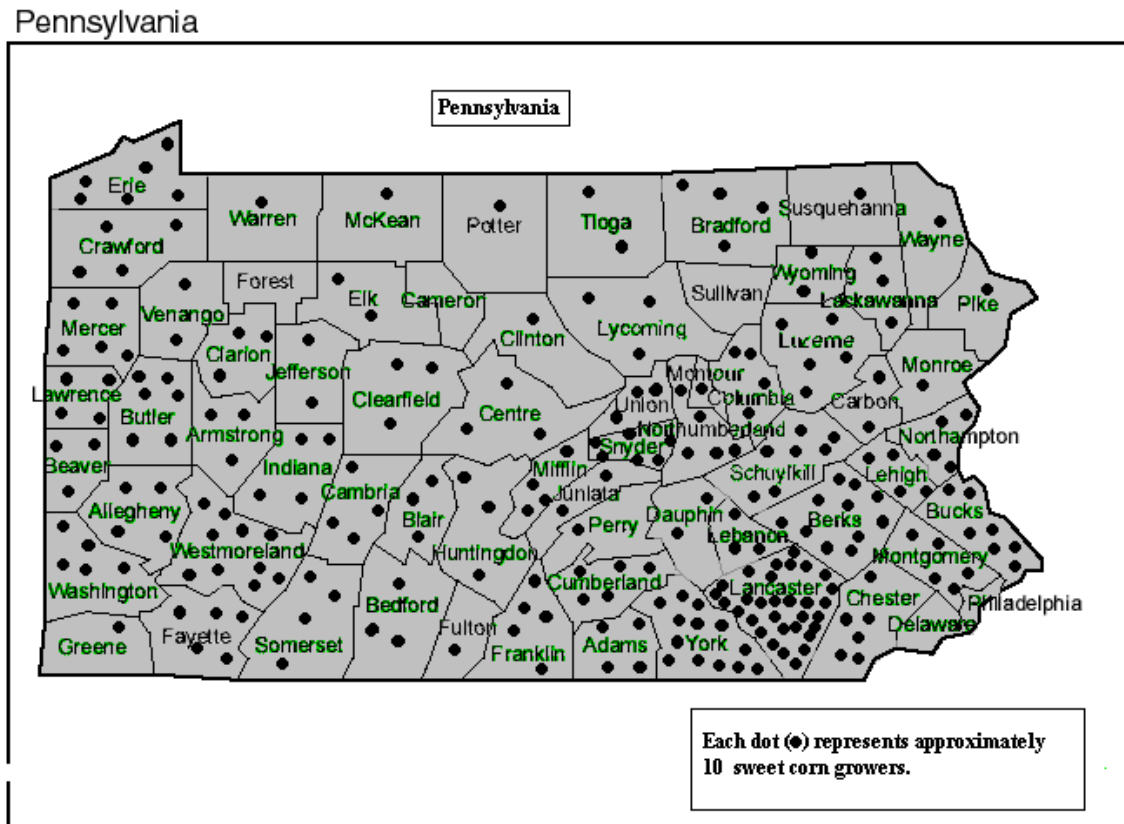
Pennsylvania

Pennsylvania

Erie
Warren
McKean
Potter
Tioga
Bradford
Susquehanna
Wayne
Crawford
Forest
Wyoming
Elk
Cameron
Sullivan
Lackawanna
Pike
Mercer
Venango
Clinton
Lycoming
Luzerne
Clarion
Jefferson
Montour
Monroe
Lawrence
Clearfield
Columbia
Carbon
Butler
Union
Centre
Northumberland
Armstrong
Northampton
Snyder
Beaver
Indiana
Mifflin
Schuylkill
Lehigh
Juniata
Cambria
Allegheny
Blair
Perry
Dauphin
Berks
Bucks
Lebanon
Westmoreland
Huntingdon
Montgomery
Cumberland
Washington
Lancaster
Bedford
Chester
Philadelphia
Fayette
Fulton
Delaware
Greene
Somerset
Franklin
Adams
York

Each dot (●) represents approximately 10 sweet corn growers.